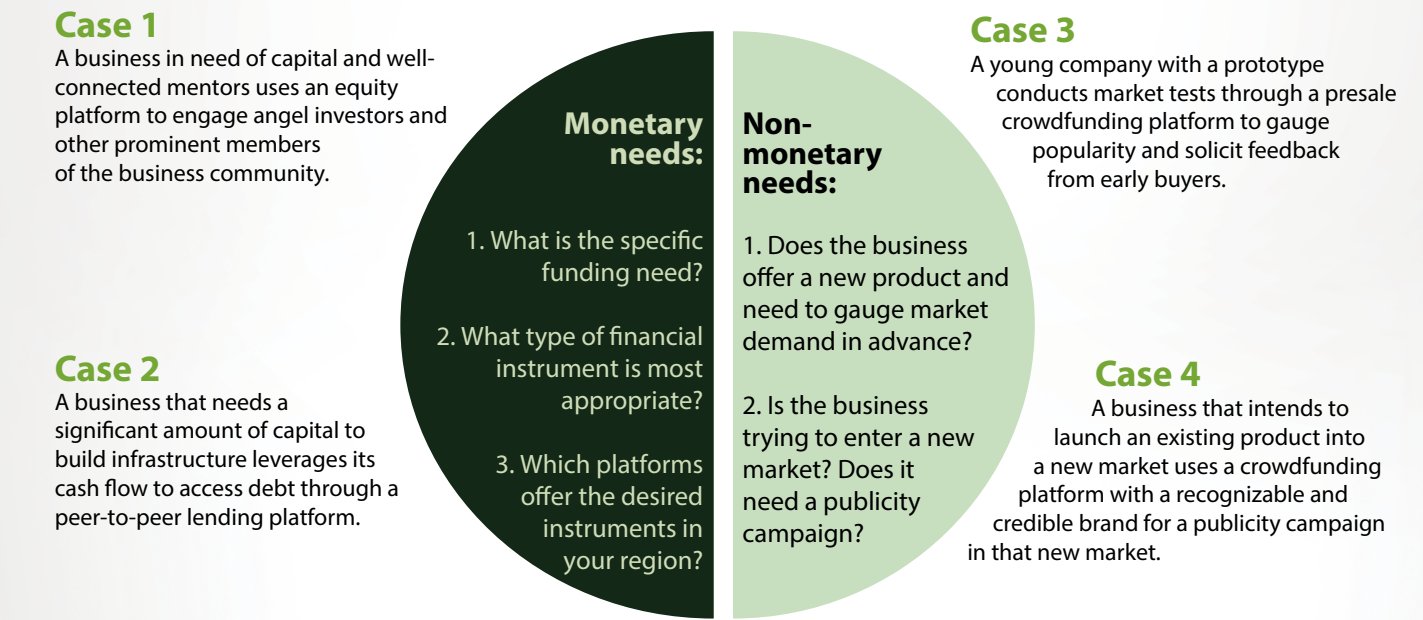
Case 1
A business in need of capital and well-connected mentors uses an equity platform to engage angel investors and other prominent members of the business community.

Case 2
A business that needs a significant amount of capital to build infrastructure leverages its cash flow to access debt through a peer-to-peer lending platform.

Monetary needs:

1. What is the specific funding need?

2. What type of financial instrument is most appropriate?

3. Which platforms offer the desired instruments in your region?

Non-monetary needs:

1. Does the business offer a new product and need to gauge market demand in advance?

2. Is the business trying to enter a new market? Does it need a publicity campaign?

Case 3
A young company with a prototype conducts market tests through a presale crowdfunding platform to gauge popularity and solicit feedback from early buyers.

Case 4
A business that intends to launch an existing product into a new market uses a crowdfunding platform with a recognizable and credible brand for a publicity campaign in that new market.